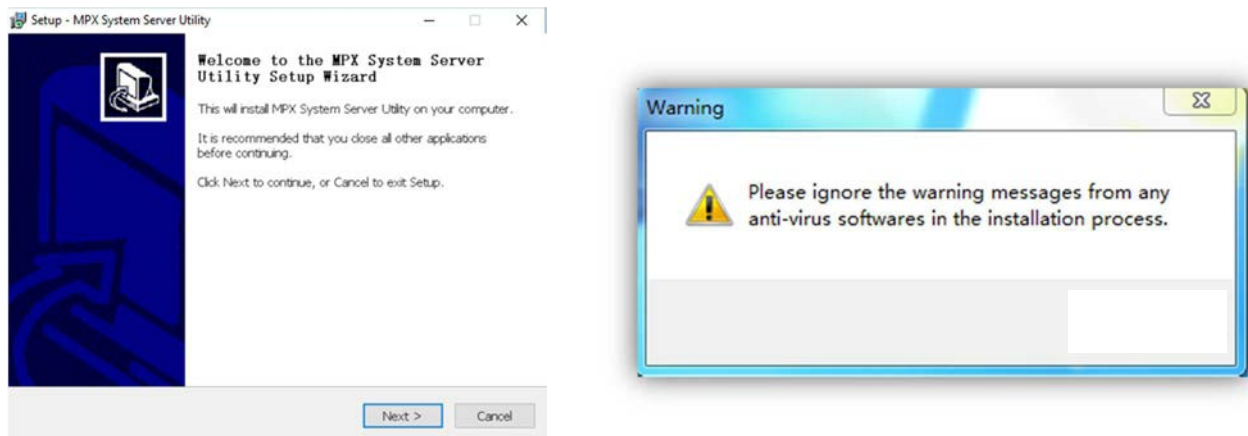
Setup - MPX System Server Utility

Welcome to the MPX System Server Utility Setup Wizard

This will install MPX System Server Utility on your computer.

It is recommended that you close all other applications before continuing.

Click Next to continue, or Cancel to exit Setup.

Next >
Cancel

Warning

Please ignore the warning messages from any anti-virus softwares in the installation process.